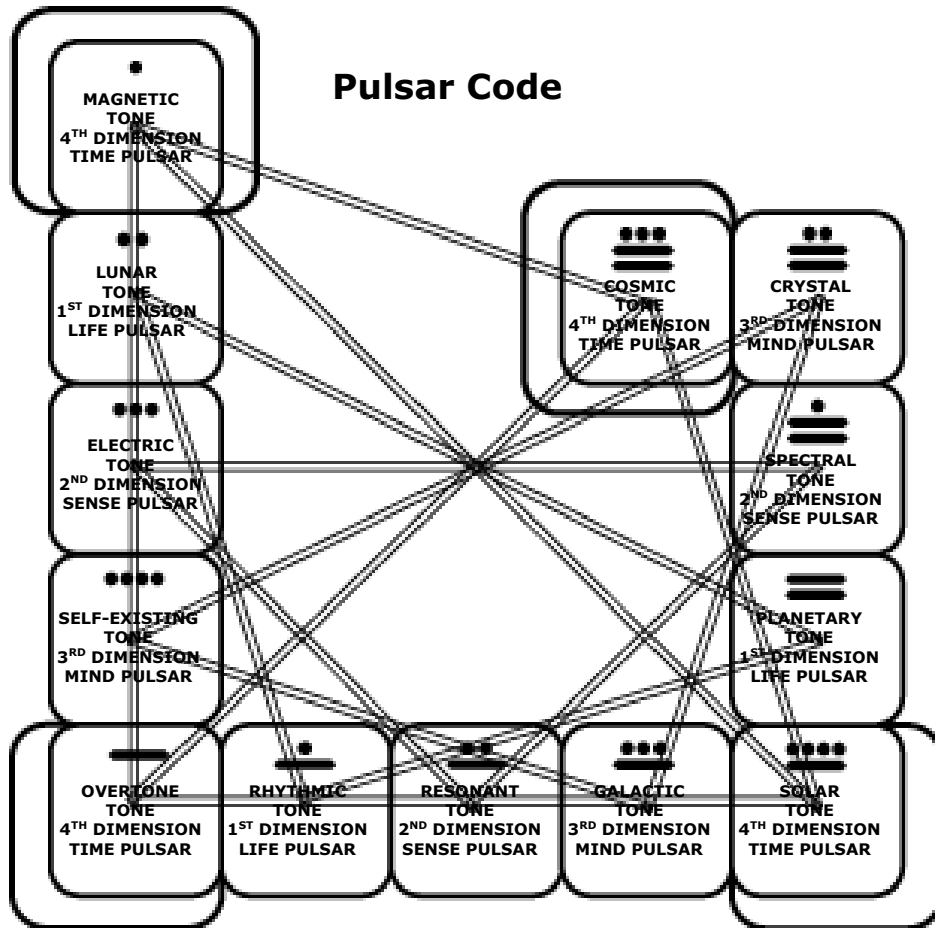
Pulsar Code

MAGNETIC TONE
$4^{TH}$ DIMENSION
TIME PULSAR

LUNAR TONE
$1^{ST}$ DIMENSION
LIFE PULSAR

ELECTRIC TONE
$2^{ND}$ DIMENSION
SENSE PULSAR

SELF-EXISTING TONE
$3^{RD}$ DIMENSION
MIND PULSAR

OVERTONE TONE
$4^{TH}$ DIMENSION
TIME PULSAR

RHYTHMIC TONE
$1^{ST}$ DIMENSION
LIFE PULSAR

RESONANT TONE
$2^{ND}$ DIMENSION
SENSE PULSAR

GALACTIC TONE
$3^{RD}$ DIMENSION
MIND PULSAR

SOLAR TONE
$4^{TH}$ DIMENSION
TIME PULSAR

PLANETARY TONE
$1^{ST}$ DIMENSION
LIFE PULSAR

SPECTRAL TONE
$2^{ND}$ DIMENSION
SENSE PULSAR

CRYSTAL TONE
$3^{RD}$ DIMENSION
MIND PULSAR

COSMIC TONE
$4^{TH}$ DIMENSION
TIME PULSAR